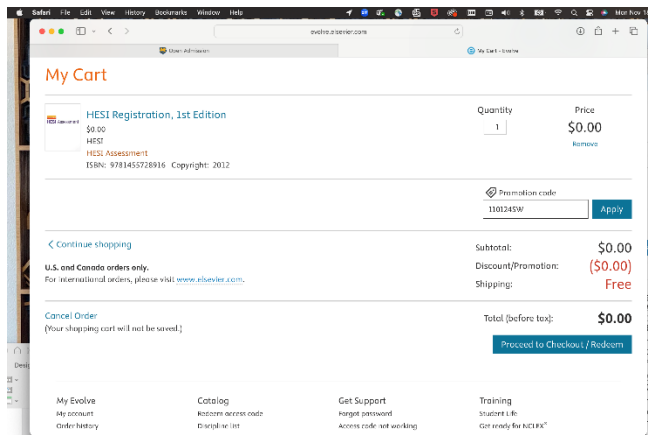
Safari File Edit View History Bookmarks Window Help

Mon Nov 1

evolve.elsevier.com

Open Admission

My Cart - Evolve

My Cart

HESI Assessment

HESI Registration, 1st Edition
$0.00
HESI
HESI Assessment
ISBN: 9781455728916 Copyright: 2012

Quantity
1

Price
$0.00
Remove

Promotion code
110124SW
Apply

< Continue shopping

U.S. and Canada orders only.
For international orders, please visit www.elsevier.com.

Subtotal: $0.00
Discount/Promotion: ($0.00)
Shipping: Free

Cancel Order
(Your shopping cart will not be saved.)

Total (before tax): $0.00

Proceed to Checkout / Redeem

Desig

My Evolve
My account
Order history

Catalog
Redeem access code
Discipline List

Get Support
Forgot password
Access code not working

Training
Student Life
Get ready for NCLEX®